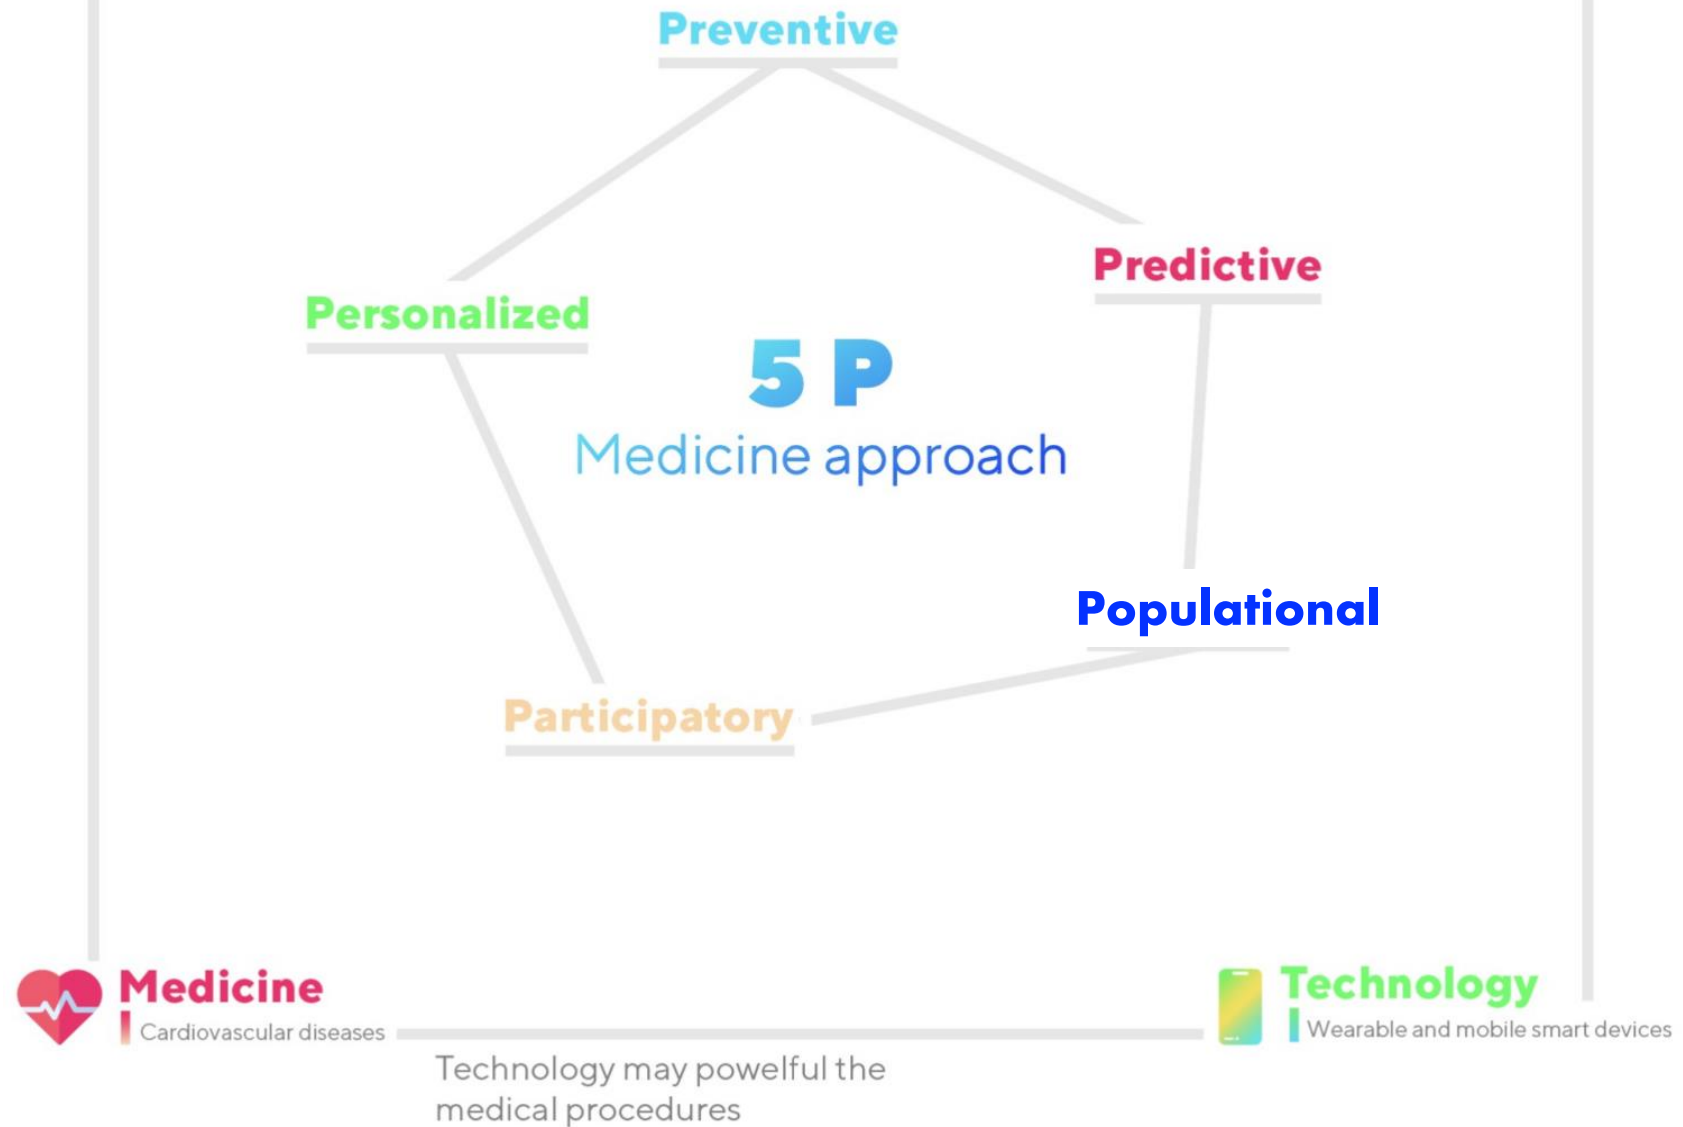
Preventive

Personalized

Predictive

5 P

Medicine approach

Populational

Participatory

Medicine

Cardiovascular diseases

Technology

Wearable and mobile smart devices

Technology may powelful the medical procedures